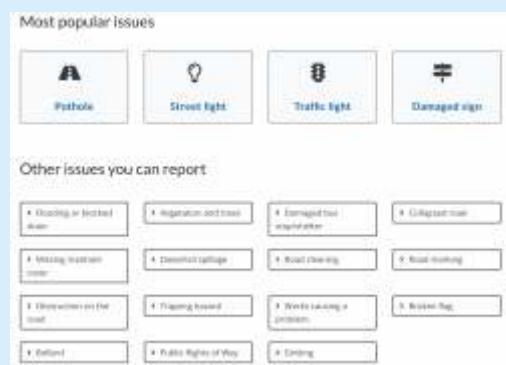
Most popular issues

Pothole

Street light

Traffic light

Damaged sign

Other issues you can report

Flooding or blocked drain

Vegetation and trees

Damaged bus stop/shelter

Collapsed road

Missing manhole cover

Deserted spillage

Road cleaning

Road marking

Obstruction on the road

Tripping hazard

Weeds causing a problem

Broken flag

Bollard

Public Rights of Way

Gritting